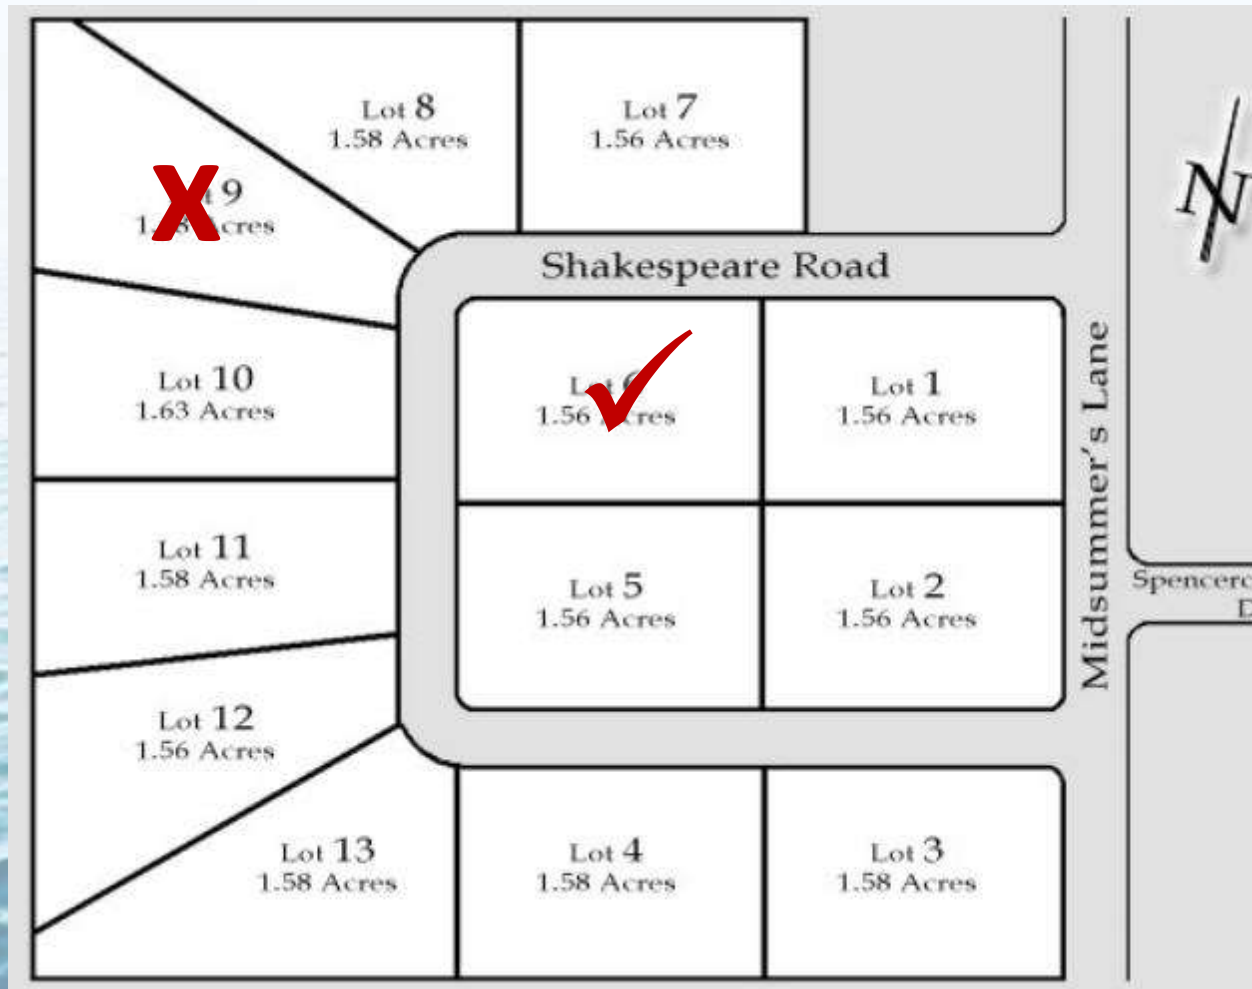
Lot 8
1.58 Acres

Lot 7
1.56 Acres

X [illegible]t 9
1.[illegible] Acres

Shakespeare Road

Lot 10
1.63 Acres

L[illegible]t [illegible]
1.56 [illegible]cres

Lot 1
1.56 Acres

Midsummer's Lane

N

Lot 11
1.58 Acres

Lot 5
1.56 Acres

Lot 2
1.56 Acres

Spencer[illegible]
D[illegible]

Lot 12
1.56 Acres

Lot 13
1.58 Acres

Lot 4
1.58 Acres

Lot 3
1.58 Acres